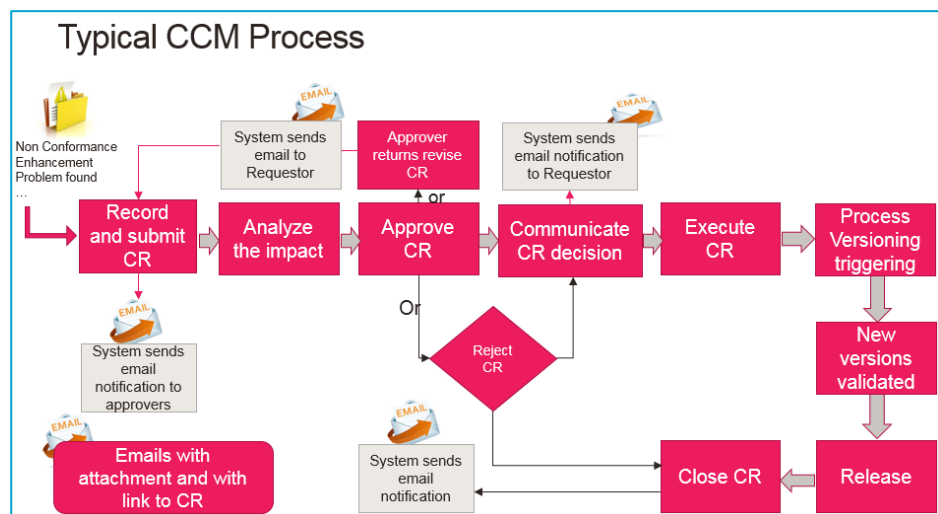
Typical CCM Process

Non Conformance
Enhancement
Problem found
…

EMAIL

System sends email to Requestor

Approver returns revise CR

or

EMAIL

System sends email notification to Requestor

Record and submit CR

Analyze the impact

Approve CR

Communicate CR decision

Execute CR

Process Versioning triggering

Or

EMAIL

Reject CR

New versions validated

System sends email notification to approvers

EMAIL

EMAIL

Emails with attachment and with link to CR

System sends email notification

Close CR

Release